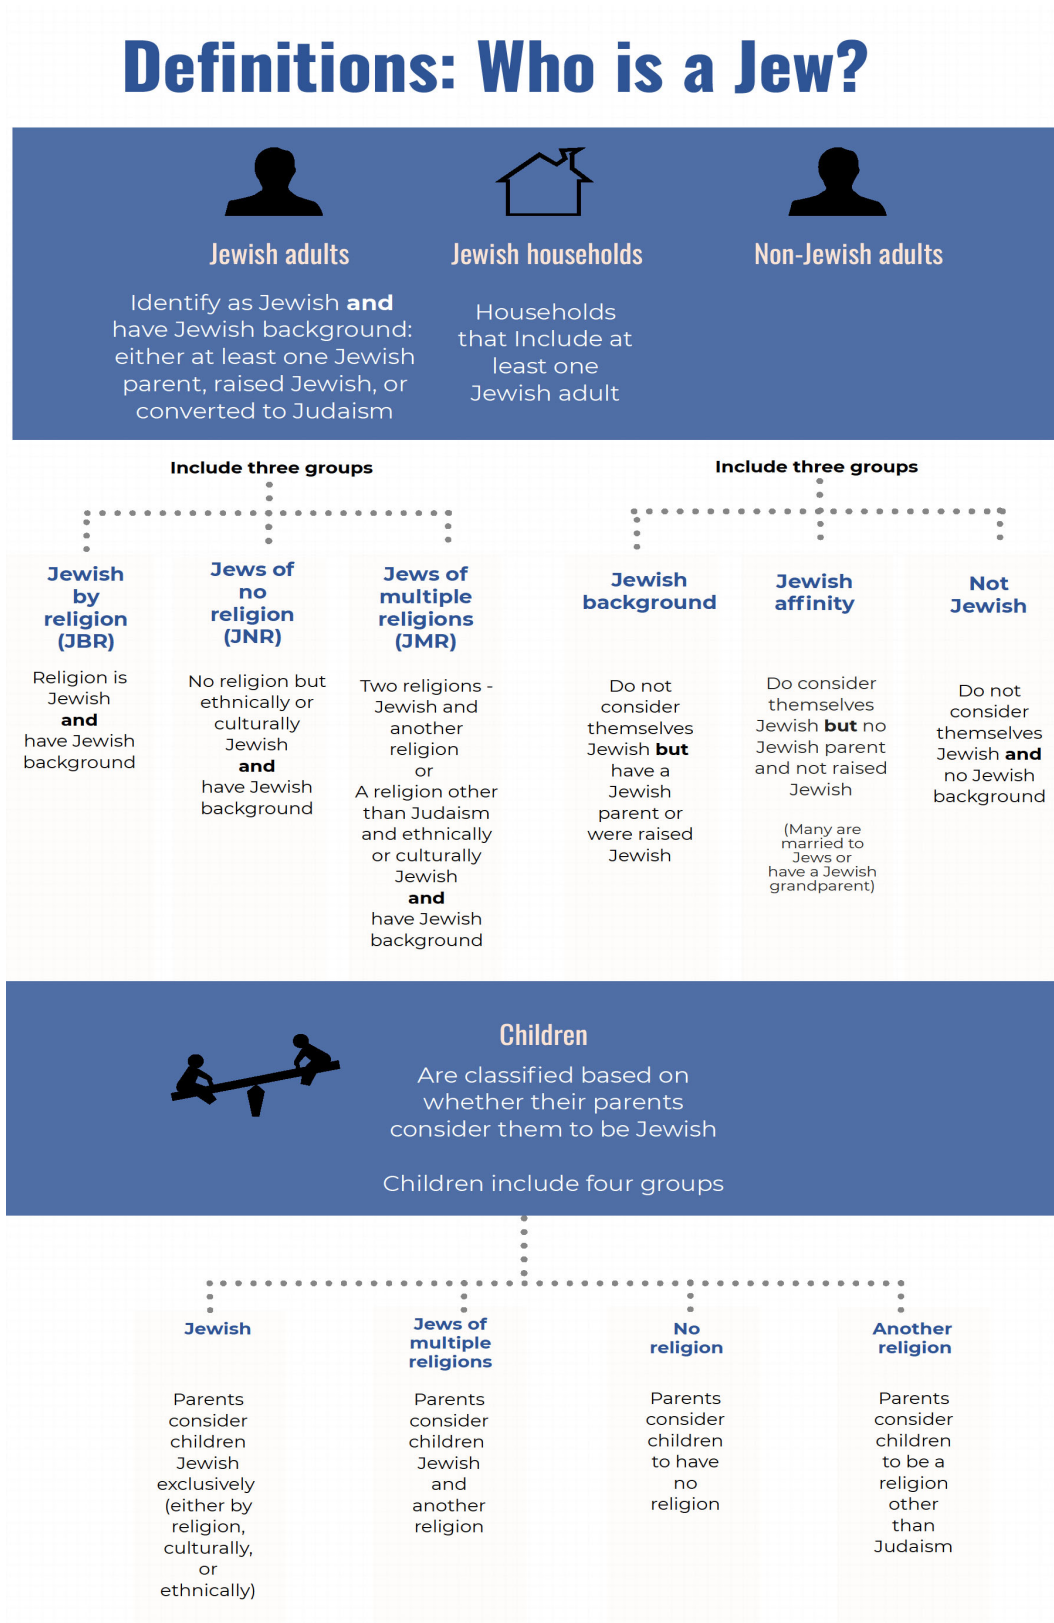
Definitions: Who is a Jew?

Jewish adults

Identify as Jewish **and** have Jewish background: either at least one Jewish parent, raised Jewish, or converted to Judaism

Jewish households

Households that Include at least one Jewish adult

Non-Jewish adults

Include three groups

Jewish by religion (JBR)

Religion is Jewish **and** have Jewish background

Jews of no religion (JNR)

No religion but ethnically or culturally Jewish **and** have Jewish background

Jews of multiple religions (JMR)

Two religions - Jewish and another religion or A religion other than Judaism and ethnically or culturally Jewish **and** have Jewish background

Include three groups

Jewish background

Do not consider themselves Jewish **but** have a Jewish parent or were raised Jewish

Jewish affinity

Do consider themselves Jewish **but** no Jewish parent and not raised Jewish

(Many are married to Jews or have a Jewish grandparent)

Not Jewish

Do not consider themselves Jewish **and** no Jewish background

Children

Are classified based on whether their parents consider them to be Jewish

Children include four groups

Jewish

Parents consider children Jewish exclusively (either by religion, culturally, or ethnically)

Jews of multiple religions

Parents consider children Jewish and another religion

No religion

Parents consider children to have no religion

Another religion

Parents consider children to be a religion other than Judaism